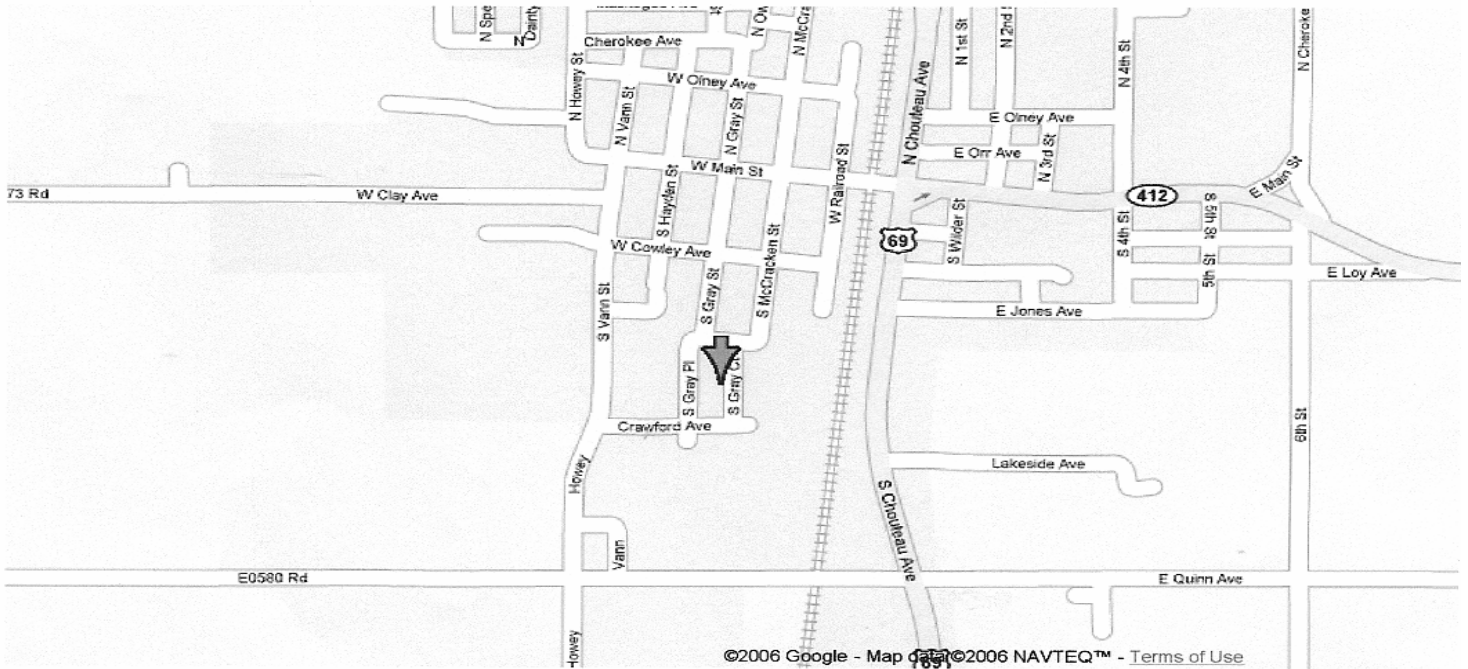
N Spe
N Denty
Cherokee Ave
N Ow
N McCra
N 1st St
N 2nd
N 4th St
N Cheroke
N Howey St
W Olney Ave
N Vann St
N Gray St
N Chouteau Ave
E Olney Ave
N 3rd St
E Orr Ave
W Main St
W Railroad St
S Haydan St
73 Rd
W Clay Ave
412
E Main St
S Wilder St
S 4th St
S 5th St
5th St
69
W Cowley Ave
S Gray St
S McCracken St
S Vann St
E Loy Ave
E Jones Ave
S Gray Pl
S Gray Ct
Crawford Ave
6th St
Lakeside Ave
Howey
S Chouteau Ave
Vann
E0580 Rd
E Quinn Ave
Howey
©2006 Google - Map data ©2006 NAVTEQ™ - Terms of Use